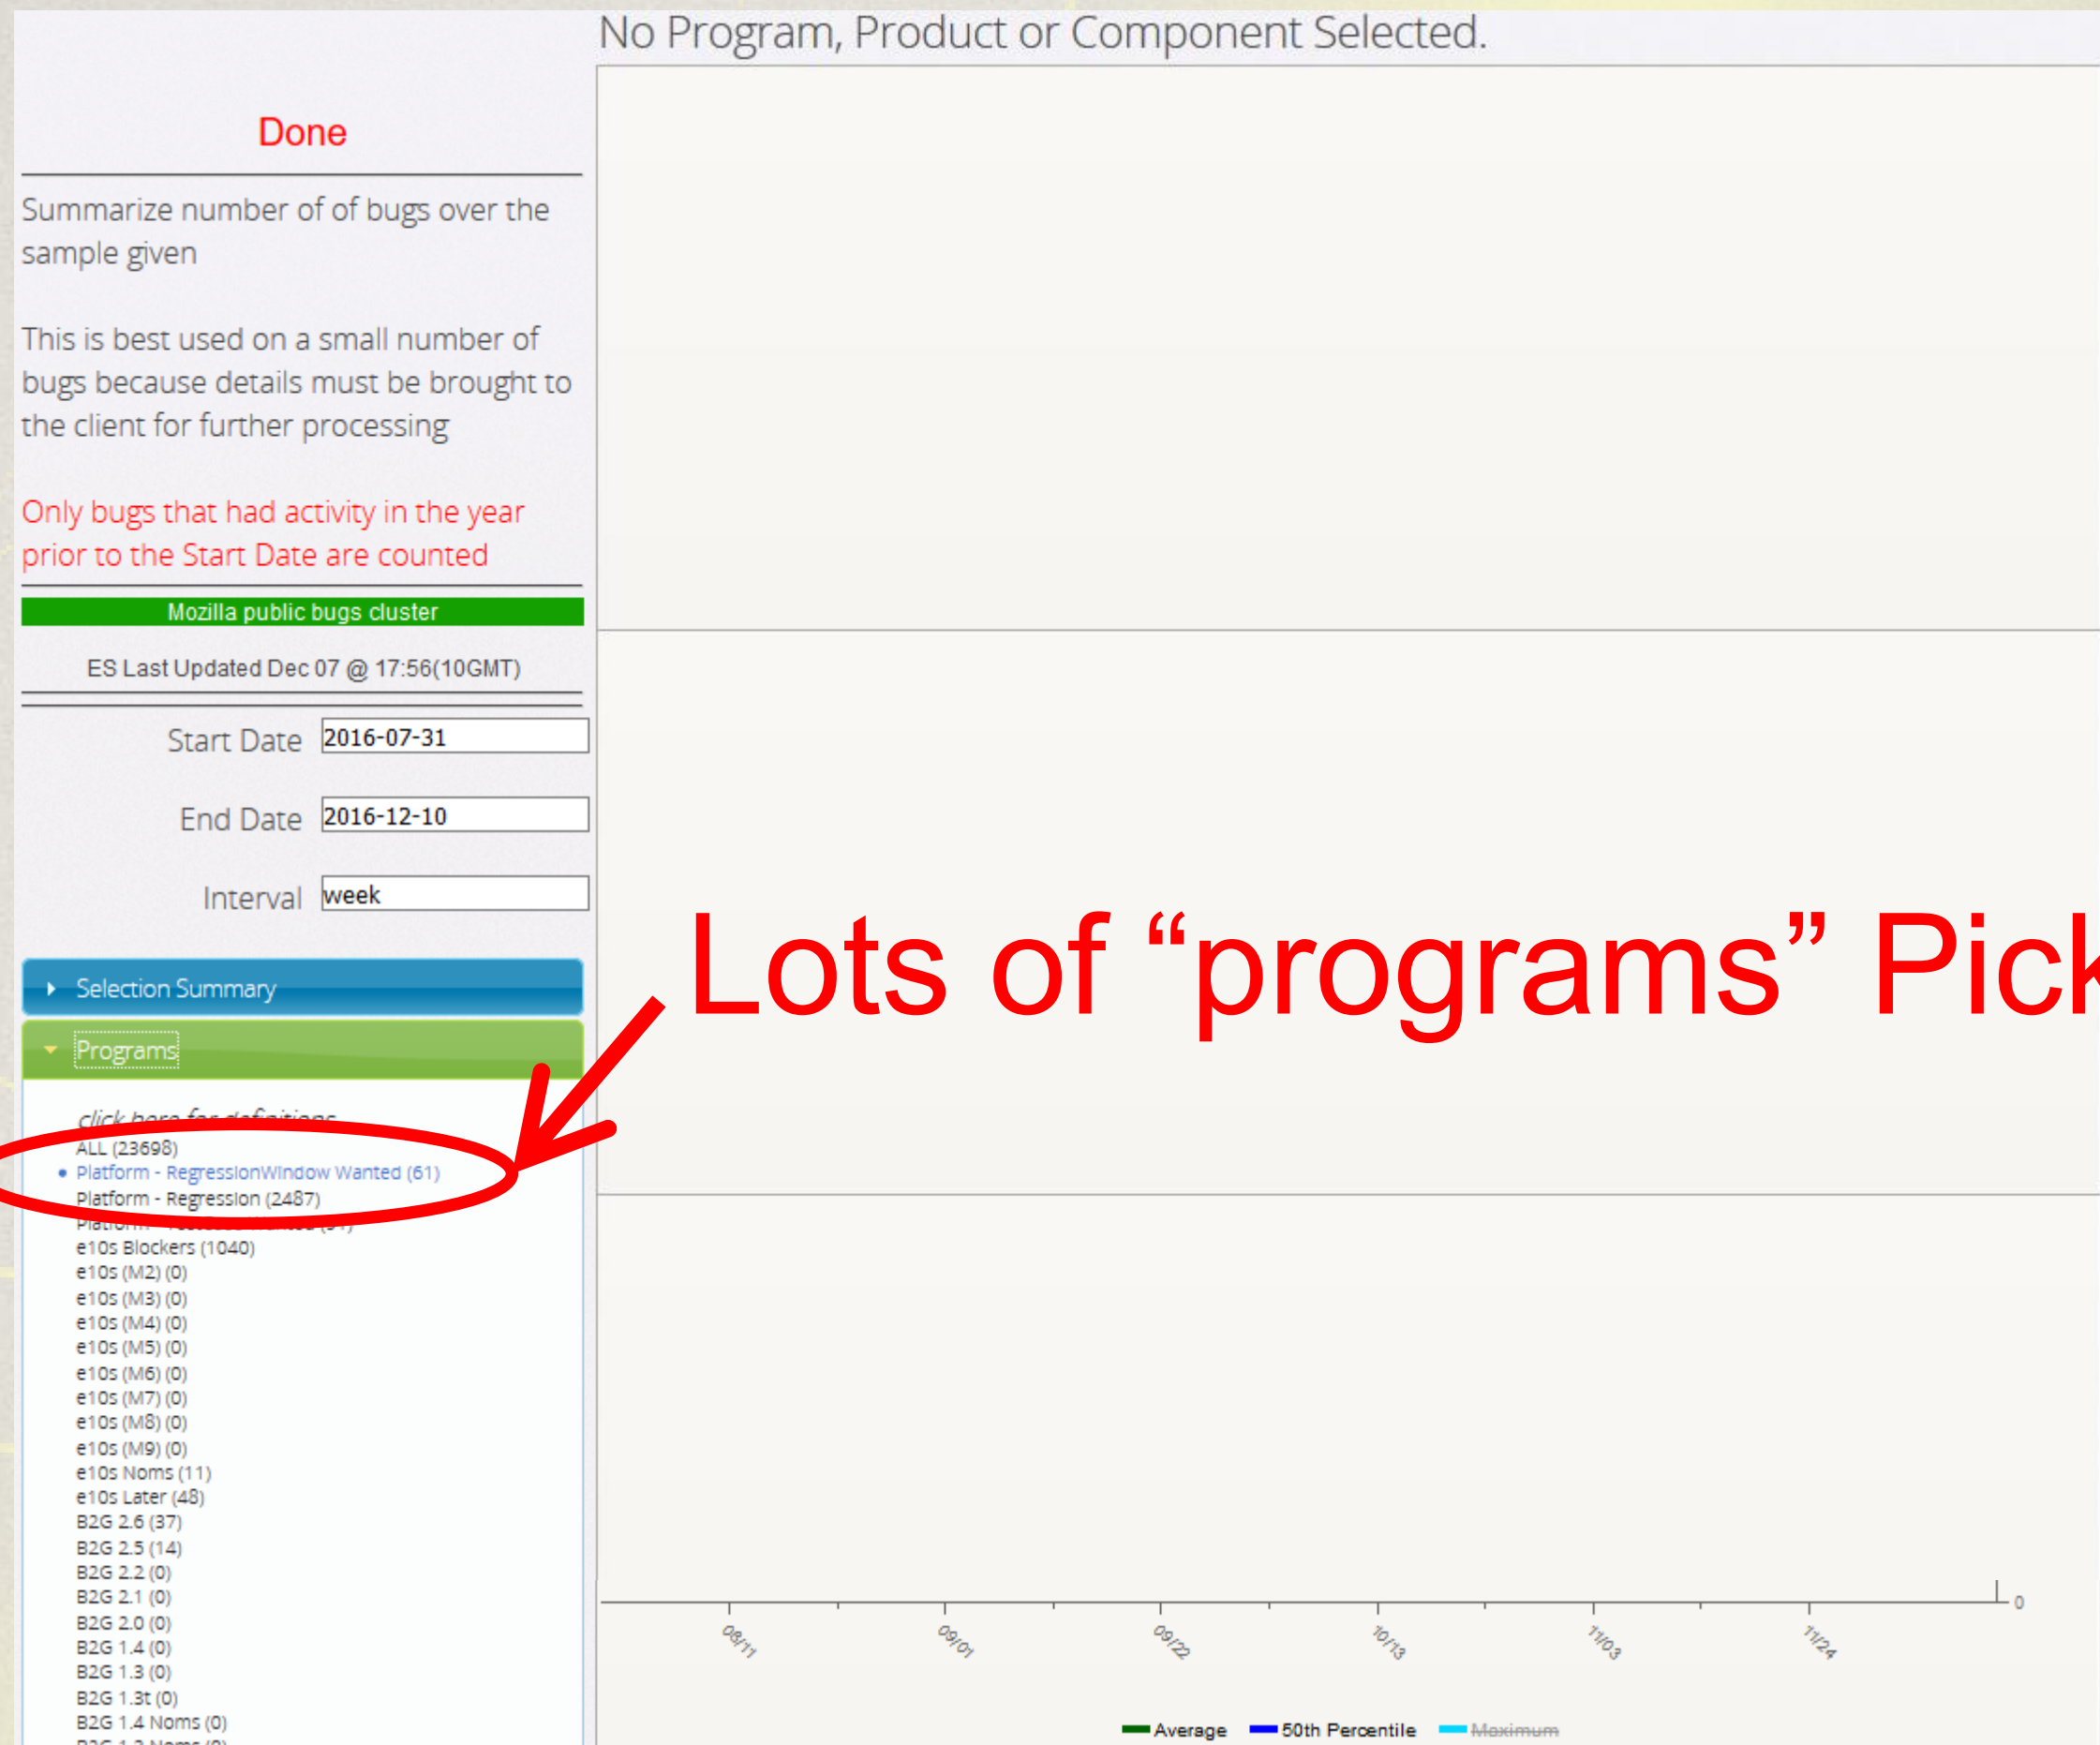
No Program, Product or Component Selected.

Done

Summarize number of of bugs over the sample given

This is best used on a small number of bugs because details must be brought to the client for further processing

Only bugs that had activity in the year prior to the Start Date are counted

Mozilla public bugs cluster

ES Last Updated Dec 07 @ 17:56(10GMT)

Start Date 2016-07-31

End Date 2016-12-10

Interval week

Selection Summary

Programs

click here for definitions
ALL (23698)
Platform - RegressionWindow Wanted (61)
Platform - Regression (2487)
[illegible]
e10s Blockers (1040)
e10s (M2) (0)
e10s (M3) (0)
e10s (M4) (0)
e10s (M5) (0)
e10s (M6) (0)
e10s (M7) (0)
e10s (M8) (0)
e10s (M9) (0)
e10s Noms (11)
e10s Later (48)
B2G 2.6 (37)
B2G 2.5 (14)
B2G 2.2 (0)
B2G 2.1 (0)
B2G 2.0 (0)
B2G 1.4 (0)
B2G 1.3 (0)
B2G 1.3t (0)
B2G 1.4 Noms (0)
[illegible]

Lots of “programs” Pick

0
08/11 09/01 09/22 10/13 11/03 11/24

Average 50th Percentile Maximum